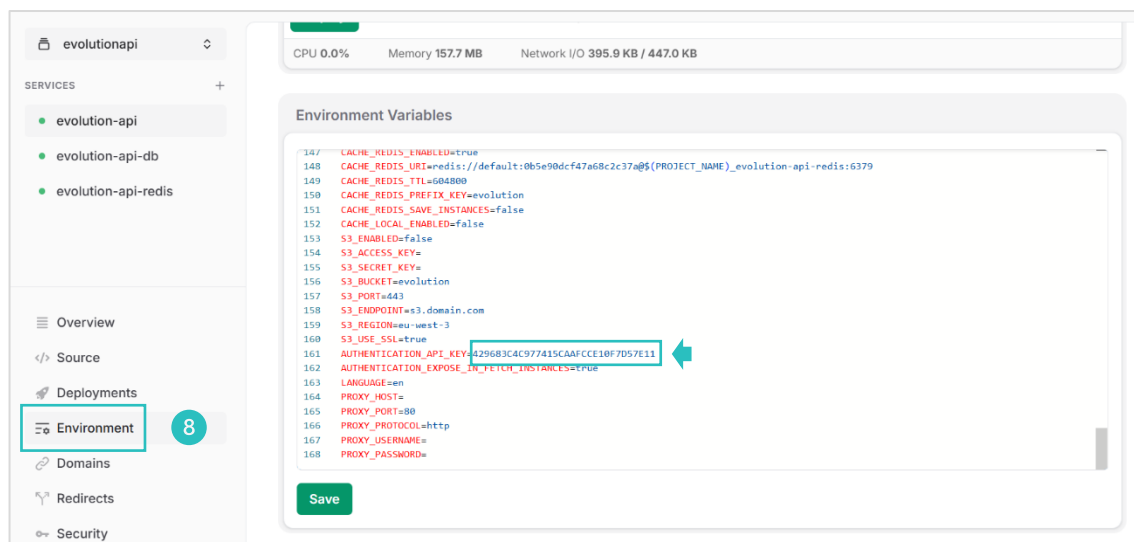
evolutionapi

SERVICES +

evolution-api

evolution-api-db

evolution-api-redis

Overview

Source

Deployments

Environment

8

Domains

Redirects

Security

CPU 0.0% Memory 157.7 MB Network I/O 395.9 KB / 447.0 KB

Environment Variables

147 CACHE_REDIS_ENABLED=true
148 CACHE_REDIS_URI=redis://default:0b5e90dcf47a68c2c37a@$(PROJECT_NAME)_evolution-api-redis:6379
149 CACHE_REDIS_TTL=604800
150 CACHE_REDIS_PREFIX_KEY=evolution
151 CACHE_REDIS_SAVE_INSTANCES=false
152 CACHE_LOCAL_ENABLED=false
153 S3_ENABLED=false
154 S3_ACCESS_KEY=
155 S3_SECRET_KEY=
156 S3_BUCKET=evolution
157 S3_PORT=443
158 S3_ENDPOINT=s3.domain.com
159 S3_REGION=eu-west-3
160 S3_USE_SSL=true
161 AUTHENTICATION_API_KEY=429683C4C977415CAAFCCE10F7D57E11
162 AUTHENTICATION_EXPOSE_IN_FETCH_INSTANCES=true
163 LANGUAGE=en
164 PROXY_HOST=
165 PROXY_PORT=80
166 PROXY_PROTOCOL=http
167 PROXY_USERNAME=
168 PROXY_PASSWORD=

Save